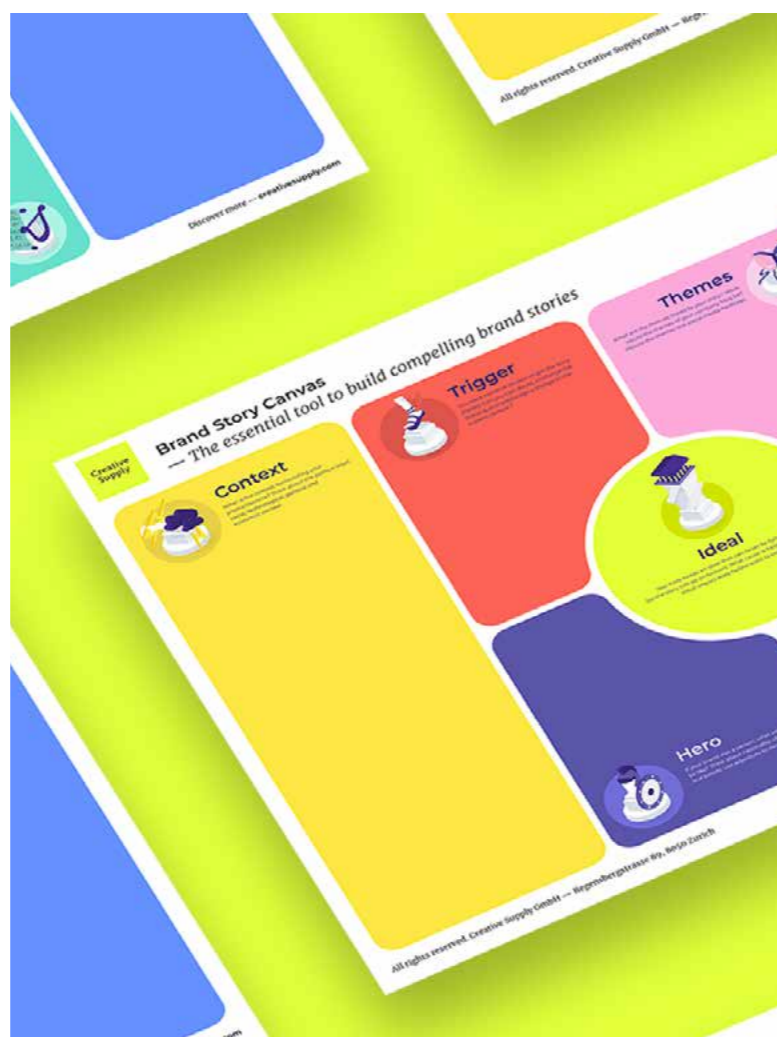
All rights reserved. Creative Supply GmbH — Rege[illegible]

Discover more — creativesupply.com

Creative Supply

Brand Story Canvas
— The essential tool to build compelling brand stories

Context
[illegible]

Trigger
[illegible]

Themes
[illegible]

Ideal
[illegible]

Hero
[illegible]

All rights reserved. Creative Supply GmbH — Hegenbergstrasse 89, 8050 Zurich

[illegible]m